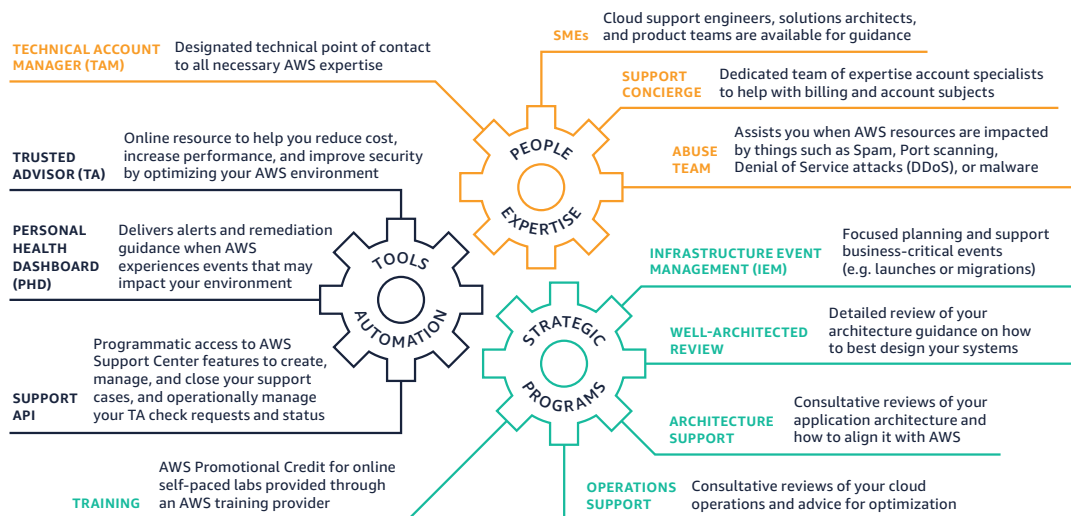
TECHNICAL ACCOUNT MANAGER (TAM)
Designated technical point of contact to all necessary AWS expertise

SMEs
Cloud support engineers, solutions architects, and product teams are available for guidance

SUPPORT CONCIERGE
Dedicated team of expertise account specialists to help with billing and account subjects

ABUSE TEAM
Assists you when AWS resources are impacted by things such as Spam, Port scanning, Denial of Service attacks (DDoS), or malware

PEOPLE EXPERTISE

TRUSTED ADVISOR (TA)
Online resource to help you reduce cost, increase performance, and improve security by optimizing your AWS environment

PERSONAL HEALTH DASHBOARD (PHD)
Delivers alerts and remediation guidance when AWS experiences events that may impact your environment

TOOLS AUTOMATION

SUPPORT API
Programmatic access to AWS Support Center features to create, manage, and close your support cases, and operationally manage your TA check requests and status

INFRASTRUCTURE EVENT MANAGEMENT (IEM)
Focused planning and support business-critical events (e.g. launches or migrations)

WELL-ARCHITECTED REVIEW
Detailed review of your architecture guidance on how to best design your systems

STRATEGIC PROGRAMS

ARCHITECTURE SUPPORT
Consultative reviews of your application architecture and how to align it with AWS

TRAINING
AWS Promotional Credit for online self-paced labs provided through an AWS training provider

OPERATIONS SUPPORT
Consultative reviews of your cloud operations and advice for optimization